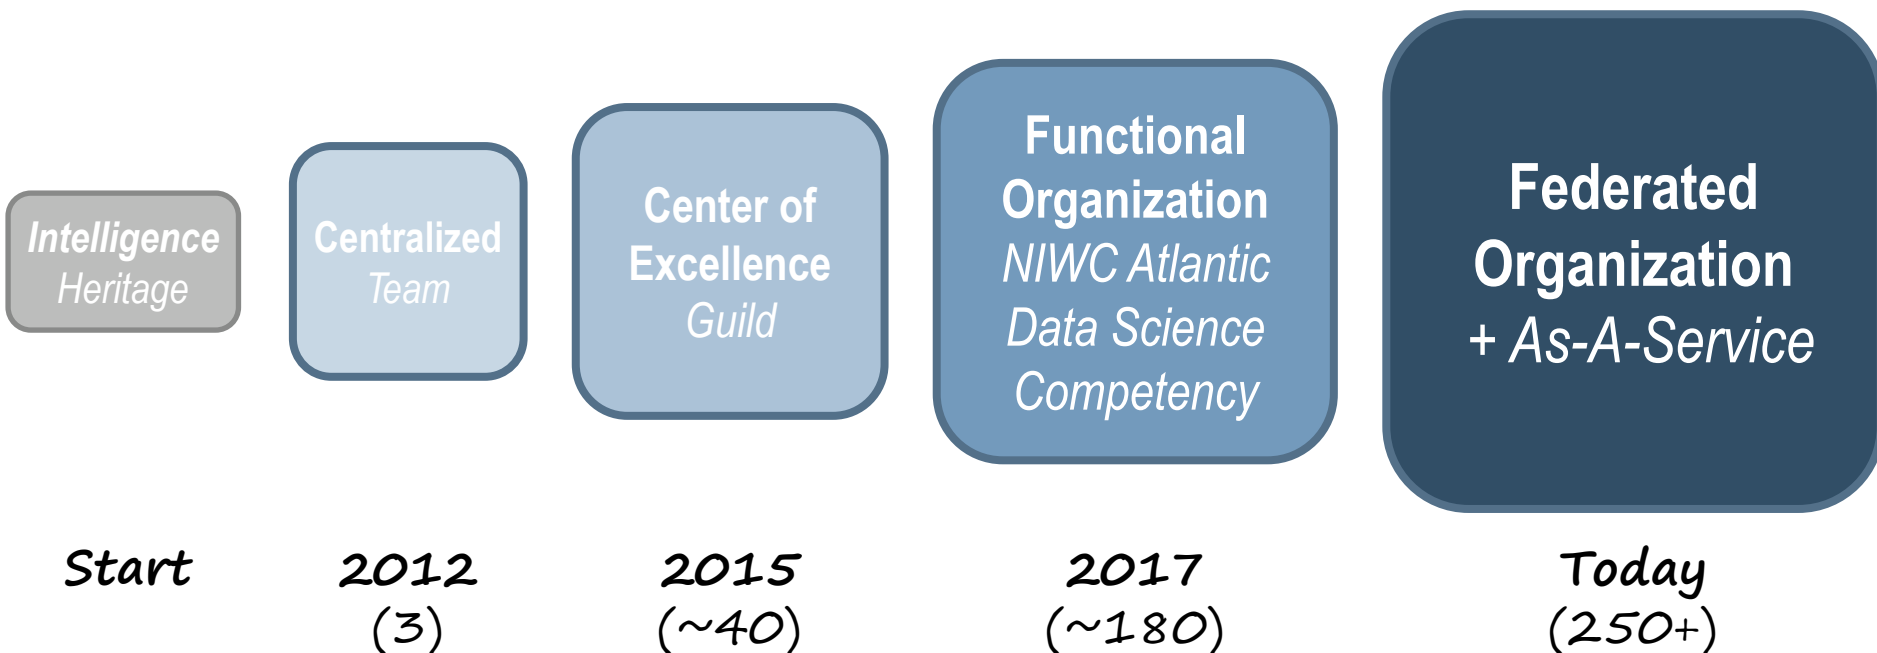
Intelligence
Heritage

Centralized
Team

Center of
Excellence
Guild

Functional
Organization
NIWC Atlantic
Data Science
Competency

Federated
Organization
+ As-A-Service

Start

2012
(3)

2015
(~40)

2017
(~180)

Today
(250+)